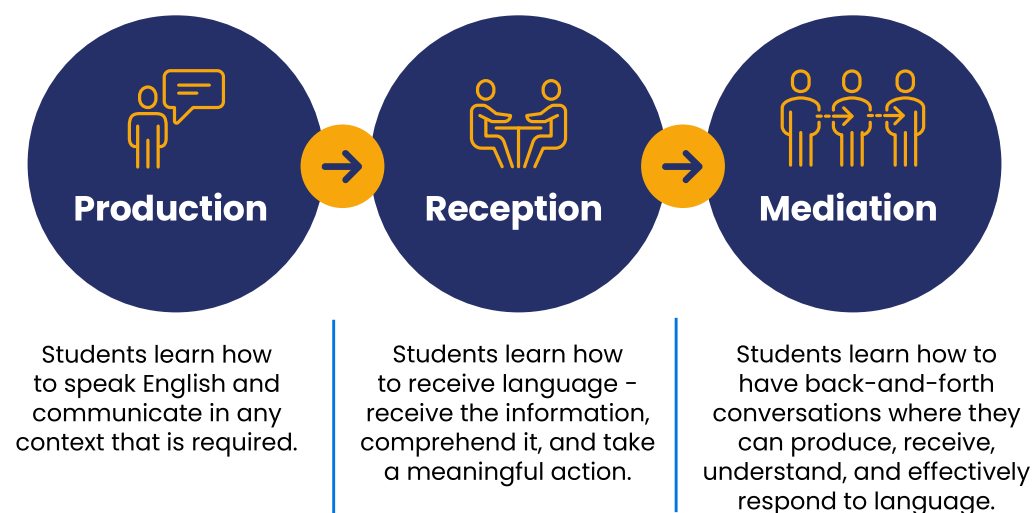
Production

Reception

Mediation

Students learn how to speak English and communicate in any context that is required.

Students learn how to receive language - receive the information, comprehend it, and take a meaningful action.

Students learn how to have back-and-forth conversations where they can produce, receive, understand, and effectively respond to language.